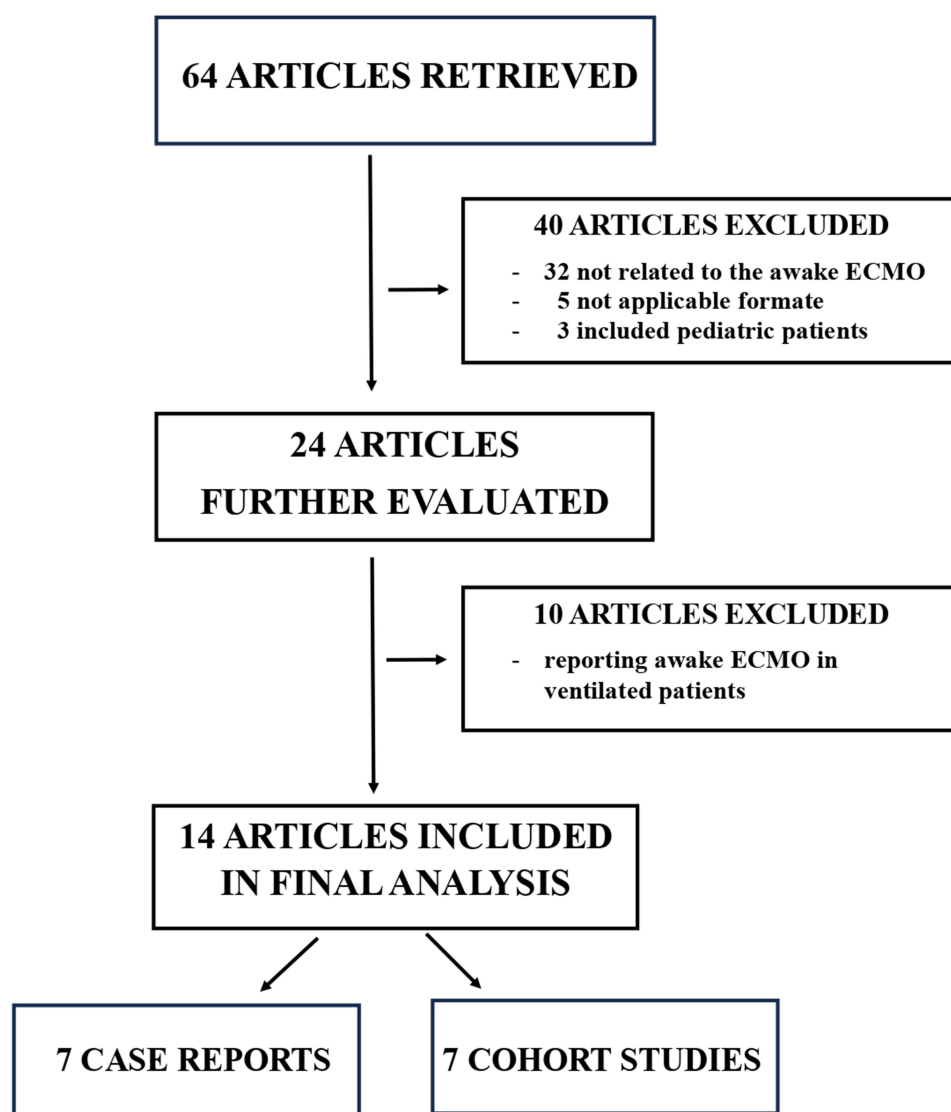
64 ARTICLES RETRIEVED

40 ARTICLES EXCLUDED

- 32 not related to the awake ECMO
- 5 not applicable formate
- 3 included pediatric patients

24 ARTICLES FURTHER EVALUATED

10 ARTICLES EXCLUDED

- reporting awake ECMO in ventilated patients

14 ARTICLES INCLUDED IN FINAL ANALYSIS

7 CASE REPORTS

7 COHORT STUDIES